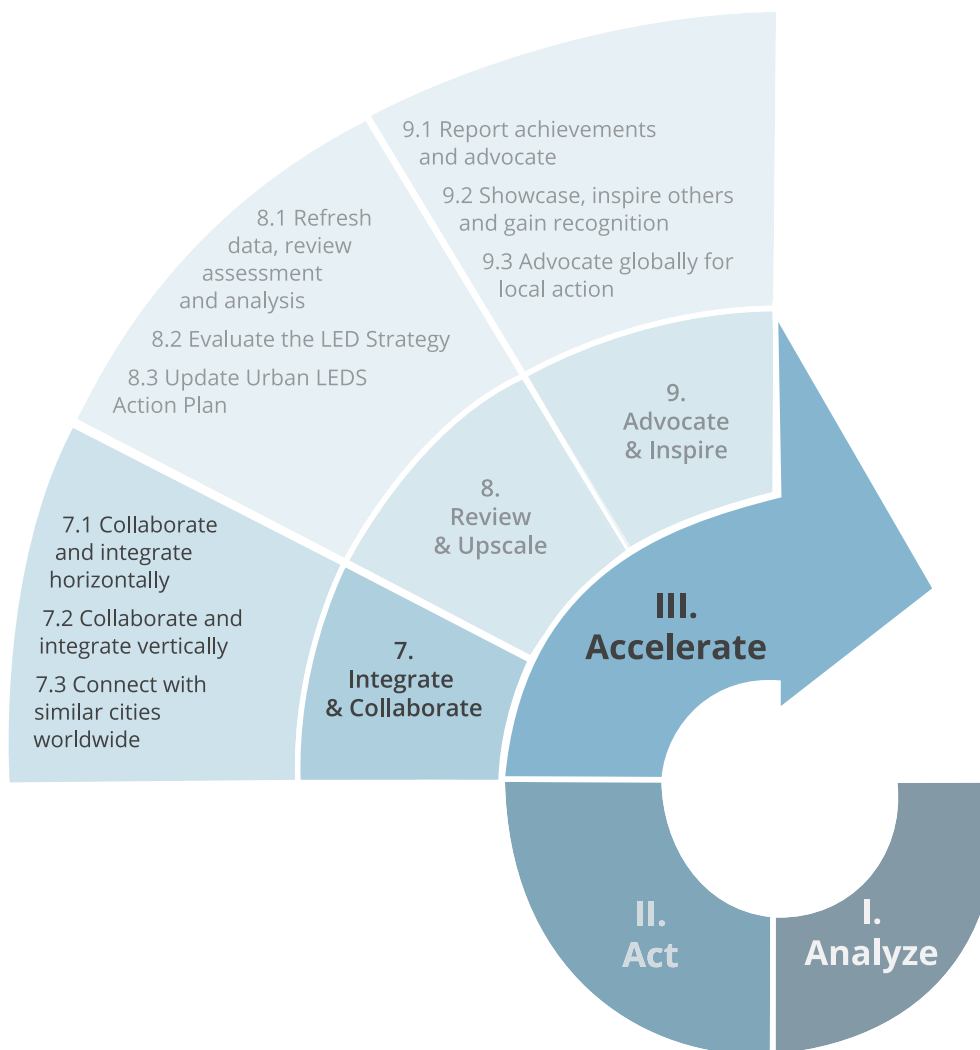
9.1 Report achievements and advocate

9.2 Showcase, inspire others and gain recognition

9.3 Advocate globally for local action

8.1 Refresh data, review assessment and analysis

8.2 Evaluate the LED Strategy

8.3 Update Urban LEDS Action Plan

9. Advocate & Inspire

8. Review & Upscale

7.1 Collaborate and integrate horizontally

7.2 Collaborate and integrate vertically

7.3 Connect with similar cities worldwide

7. Integrate & Collaborate

III. Accelerate

II. Act

I. Analyze